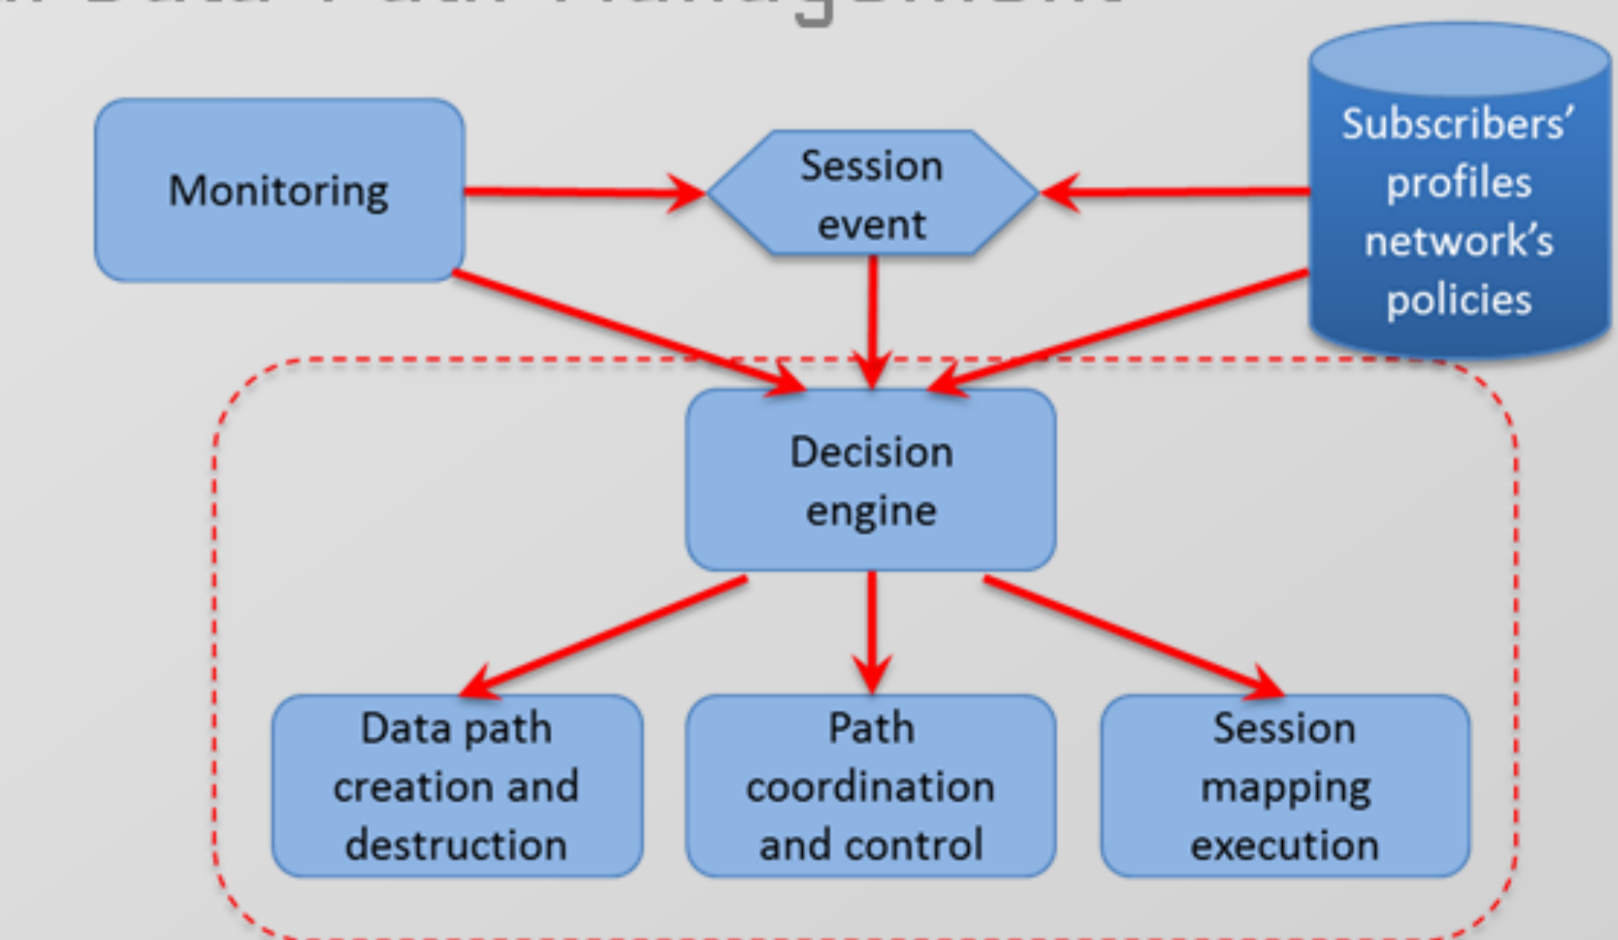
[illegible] Data Path Management

Monitoring

Session event

Subscribers' profiles network's policies

Decision engine

Data path creation and destruction

Path coordination and control

Session mapping execution